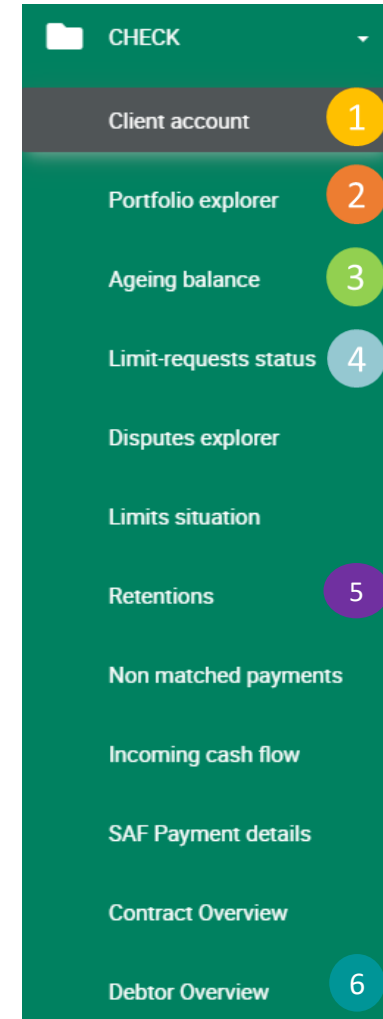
CHECK

Client account 1

Portfolio explorer 2

Ageing balance 3

Limit-requests status 4

Disputes explorer

Limits situation

Retentions 5

Non matched payments

Incoming cash flow

SAF Payment details

Contract Overview

Debtor Overview 6